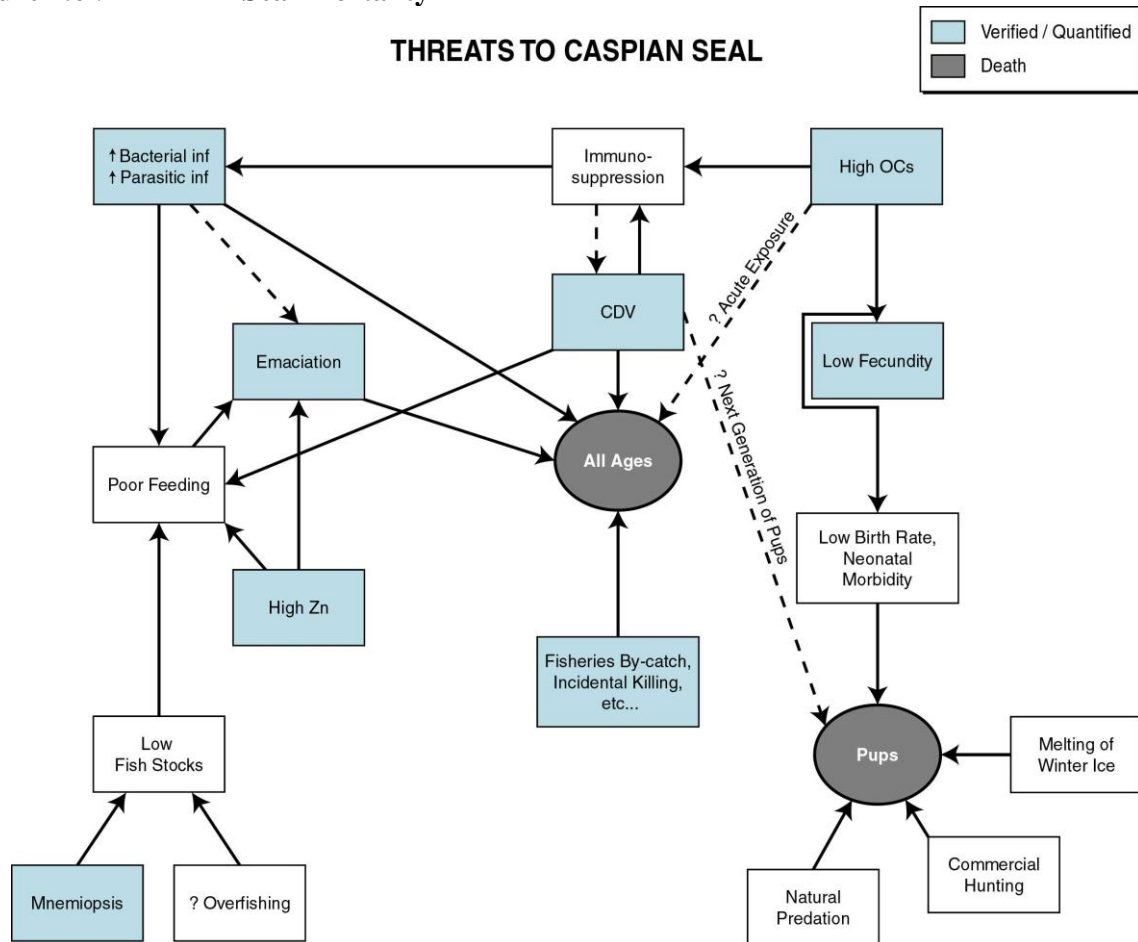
THREATS TO CASPIAN SEAL

Verified / Quantified
Death

↑Bacterial inf
↑Parasitic inf

Immuno-suppression

High OCs

? Acute Exposure

CDV

Emaciation

Low Fecundity

? Next Generation of Pups

All Ages

Poor Feeding

Low Birth Rate, Neonatal Morbidity

High Zn

Fisheries By-catch, Incidental Killing, etc...

Low Fish Stocks

Pups

Melting of Winter Ice

Commercial Hunting

Natural Predation

Mnemiopsis

? Overfishing